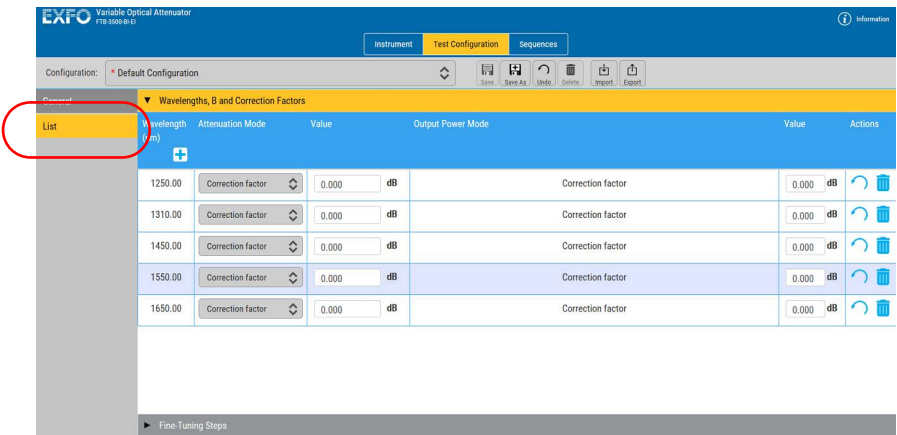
EXFO Variable Optical Attenuator
FTB-3500-BI-EI

Information

Instrument | Test Configuration | Sequences

Configuration: * Default Configuration

Save | Save As | Undo | Delete | Import | Export

General
List

▼ Wavelengths, B and Correction Factors

| Wavelength (nm) | Attenuation Mode | Value | | Output Power Mode | Value | | Actions |
|---|---|---|---|---|---|---|---|
| 1250.00 | Correction factor | 0.000 | dB | Correction factor | 0.000 | dB | |
| 1310.00 | Correction factor | 0.000 | dB | Correction factor | 0.000 | dB | |
| 1450.00 | Correction factor | 0.000 | dB | Correction factor | 0.000 | dB | |
| 1550.00 | Correction factor | 0.000 | dB | Correction factor | 0.000 | dB | |
| 1650.00 | Correction factor | 0.000 | dB | Correction factor | 0.000 | dB | |

► Fine-Tuning Steps